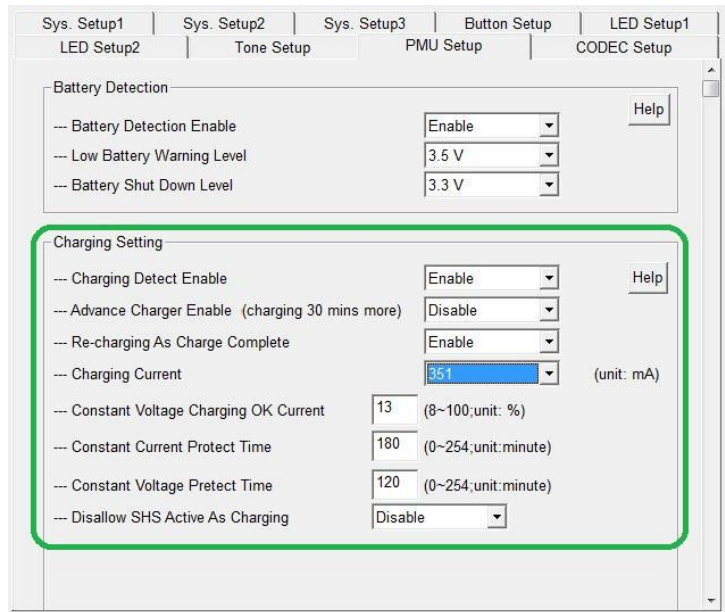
Sys. Setup1 | Sys. Setup2 | Sys. Setup3 | Button Setup | LED Setup1
LED Setup2 | Tone Setup | PMU Setup | CODEC Setup

Battery Detection
Help
--- Battery Detection Enable Enable
--- Low Battery Warning Level 3.5 V
--- Battery Shut Down Level 3.3 V

Charging Setting
--- Charging Detect Enable Enable
Help
--- Advance Charger Enable (charging 30 mins more) Disable
--- Re-charging As Charge Complete Enable
--- Charging Current 351 (unit: mA)
--- Constant Voltage Charging OK Current 13 (8~100;unit: %)
--- Constant Current Protect Time 180 (0~254;unit:minute)
--- Constant Voltage Pretect Time 120 (0~254;unit:minute)
--- Disallow SHS Active As Charging Disable